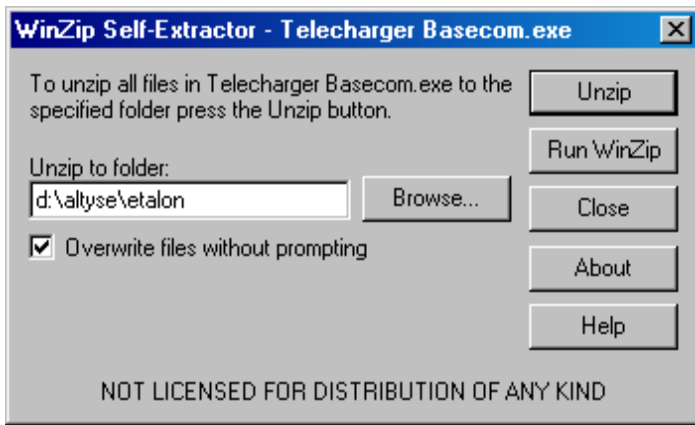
WinZip Self-Extractor - Telecharger Basecom.exe

X

To unzip all files in Telecharger Basecom.exe to the specified folder press the Unzip button.

Unzip to folder:

d:\altyse\etalon

Browse...

Overwrite files without prompting

Unzip

Run WinZip

Close

About

Help

NOT LICENSED FOR DISTRIBUTION OF ANY KIND